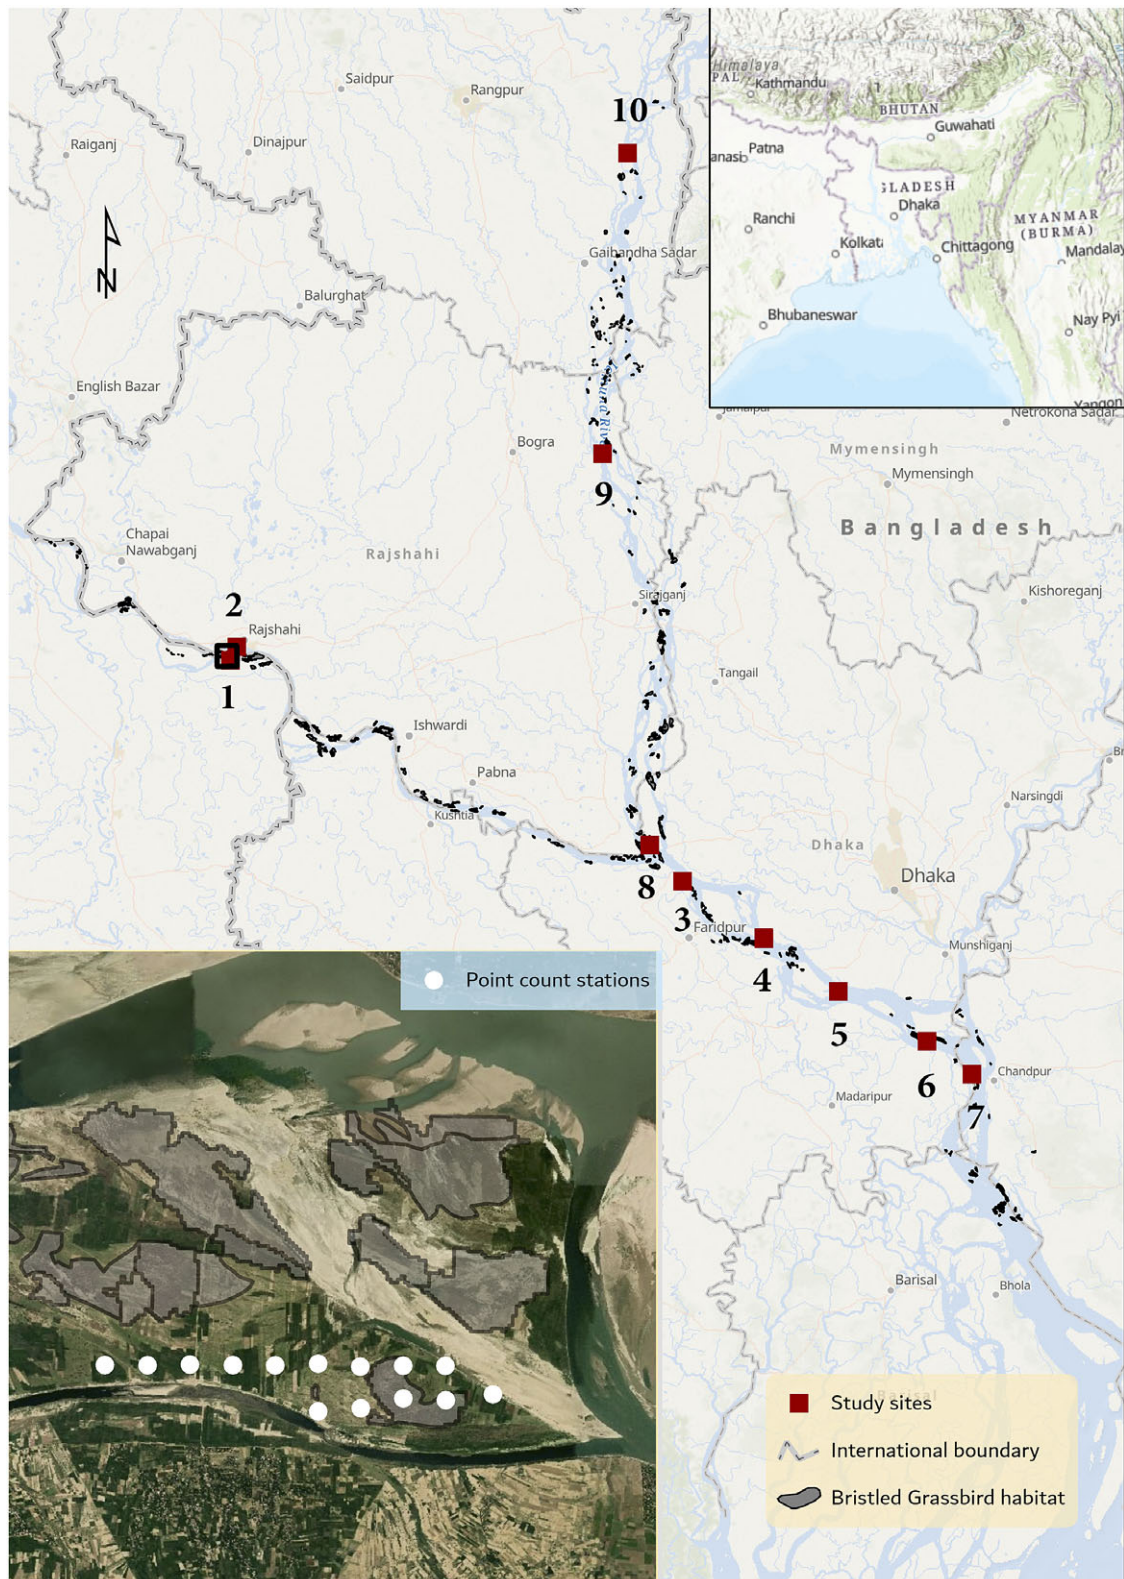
Saidpur
Rangpur
10
Raiganj
Dinajpur
N
Balurghat
Gaibandha Sadar
English Bazar
Bogra
9
Chapai Nawabganj
Rajshahi
2
Rajshahi
1
Sirajganj
Tangail
Ishwardi
Pabna
Kushtia
8
3
Faridpur
4
5
6
7
Dhaka
Dhaka
Munshiganj
Narsingdi
Chandpur
Madaripur
Barisal
Bhola
Mymensingh
Mymensingh
Bangladesh
Kishoreganj
Netrokona Sadar
Himalaya
PAL
Kathmandu
BHUTAN
Guwahati
Patna
anasi
LADESH
Dhaka
Ranchi
Kolkata
Chittagong
MYANMAR (BURMA)
Mandalay
Bhubaneswar
Nay Pyi
Yangon
Point count stations
Study sites
International boundary
Bristled Grassbird habitat